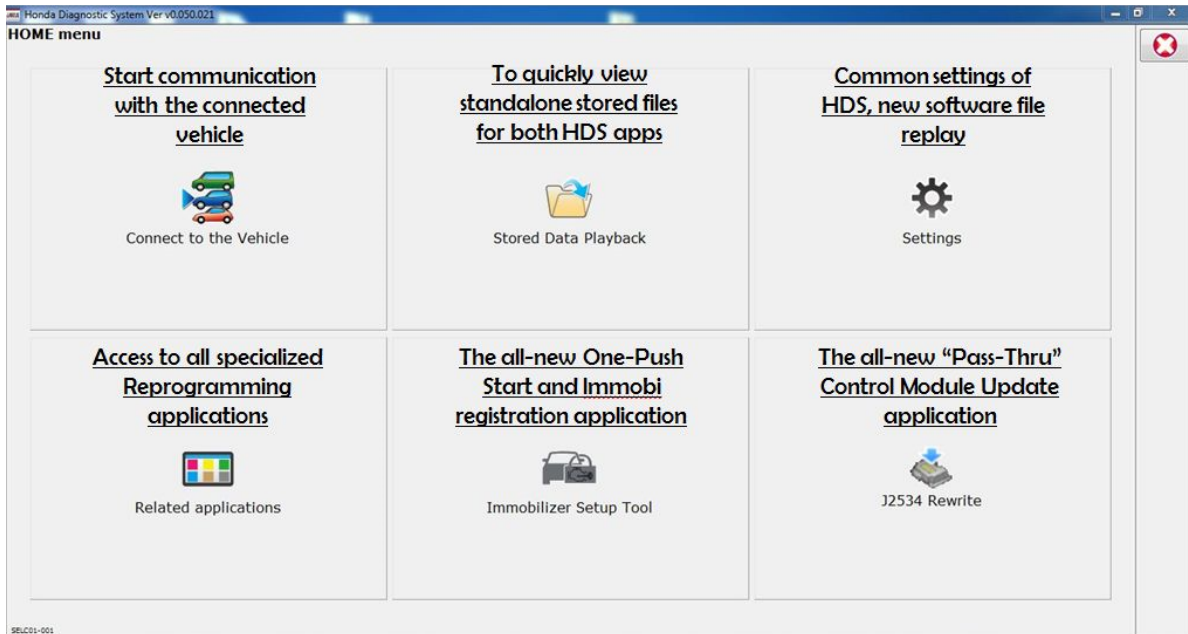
Honda Diagnostic System Ver v0.050.021

HOME menu

Start communication with the connected vehicle

Connect to the Vehicle

To quickly view standalone stored files for both HDS apps

Stored Data Playback

Common settings of HDS, new software file replay

Settings

Access to all specialized Reprogramming applications

Related applications

The all-new One-Push Start and Immobi registration application

Immobilizer Setup Tool

The all-new "Pass-Thru" Control Module Update application

J2534 Rewrite

SELC01-001